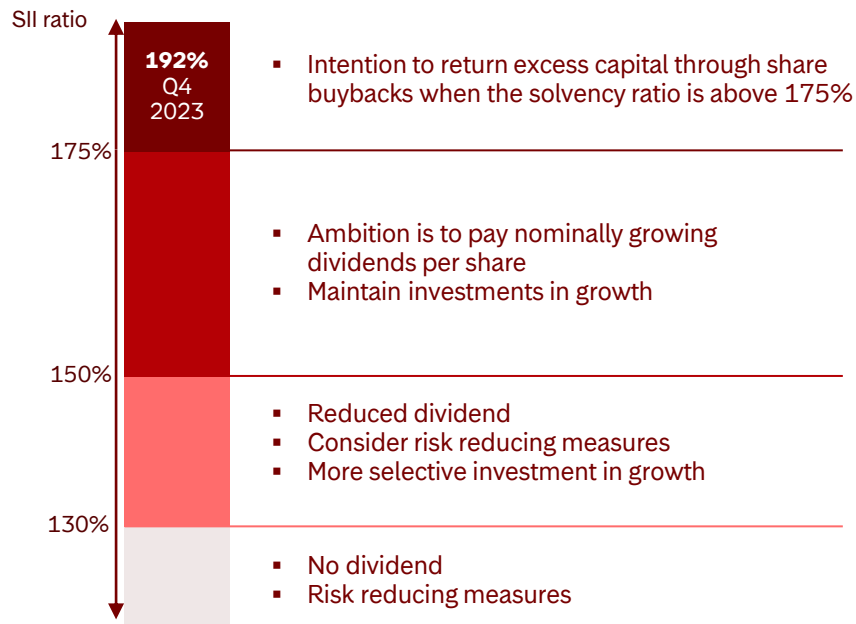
SII ratio

192%
Q4
2023

▪ Intention to return excess capital through share buybacks when the solvency ratio is above 175%

175%

▪ Ambition is to pay nominally growing dividends per share
▪ Maintain investments in growth

150%

▪ Reduced dividend
▪ Consider risk reducing measures
▪ More selective investment in growth

130%

▪ No dividend
▪ Risk reducing measures